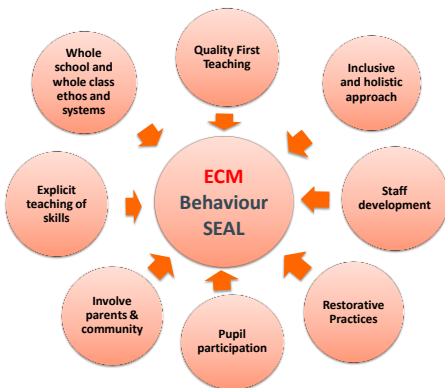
Quality First Teaching

Inclusive and holistic approach

Staff development

Restorative Practices

Pupil participation

Involve parents & community

Explicit teaching of skills

Whole school and whole class ethos and systems

ECM
Behaviour
SEAL